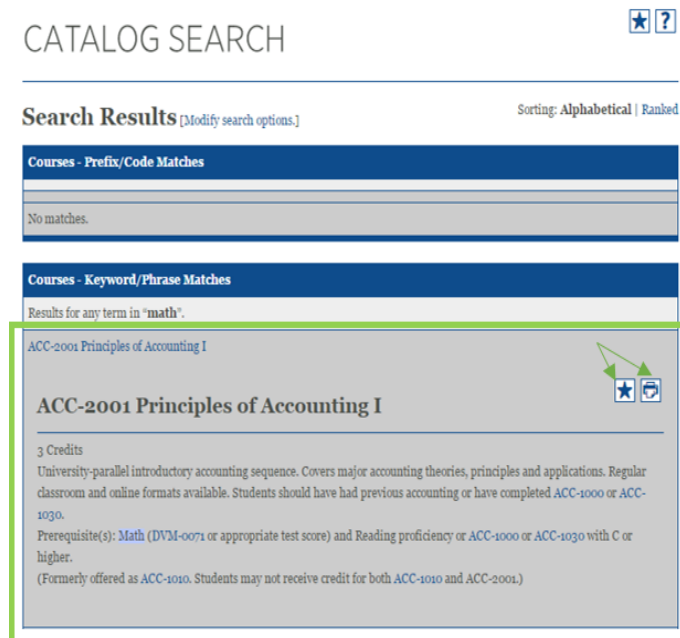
★ ?

CATALOG SEARCH

Search Results [Modify search options.]

Sorting: Alphabetical | Ranked

Courses - Prefix/Code Matches

No matches.

Courses - Keyword/Phrase Matches

Results for any term in "math".

ACC-2001 Principles of Accounting I

ACC-2001 Principles of Accounting I

3 Credits
University-parallel introductory accounting sequence. Covers major accounting theories, principles and applications. Regular classroom and online formats available. Students should have had previous accounting or have completed ACC-1000 or ACC-1030.
Prerequisite(s): Math (DVM-0071 or appropriate test score) and Reading proficiency or ACC-1000 or ACC-1030 with C or higher.
(Formerly offered as ACC-1010. Students may not receive credit for both ACC-1010 and ACC-2001.)